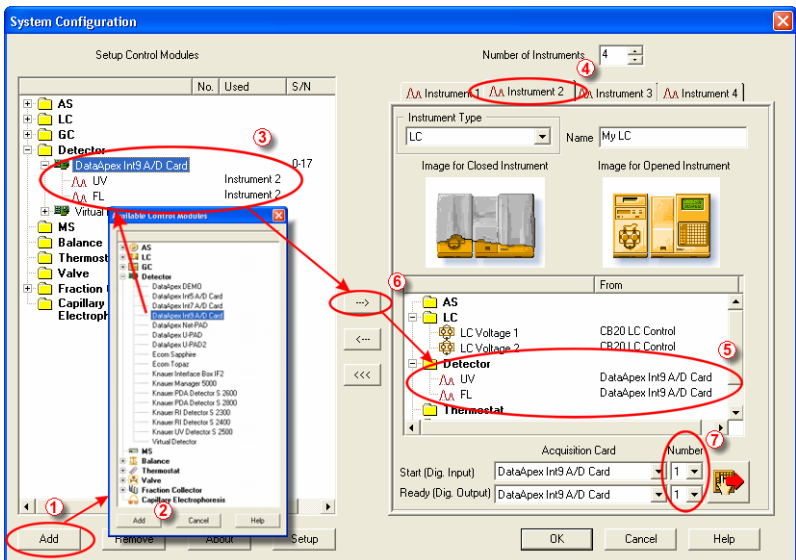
System Configuration

Setup Control Modules

| | No. | Used | S/N |
|---|---|---|---|
| AS | | | |
| LC | | | |
| GC | | | |
| Detector | | | |
| DataApex Int9 A/D Card | | | 0-17 |
| UV | | Instrument 2 | |
| FL | | Instrument 2 | |
| Virtual | | | |
| MS | | | |
| Balance | | | |
| Thermost | | | |
| Valve | | | |
| Fraction | | | |
| Capillary Electroph | | | |

Available Control Modules

AS
LC
GC
Detector
DataApex DEMO
DataApex Int5 A/D Card
DataApex Int7 A/D Card
DataApex Int9 A/D Card
DataApex Net-PAD
DataApex U-PAD
DataApex U-PAD2
Ecom Sapphire
Ecom Topaz
Knauer Interface Box IF2
Knauer Manager 5000
Knauer PDA Detector S 2600
Knauer PDA Detector S 2800
Knauer RI Detector S 2300
Knauer RI Detector S 2400
Knauer UV Detector S 2500
Virtual Detector
MS
Balance
Thermostat
Valve
Fraction Collector
Capillary Electrophoresis

Add Cancel Help

1 2 3

Add Remove About Setup

Number of Instruments 4

4

Instrument 1 Instrument 2 Instrument 3 Instrument 4

Instrument Type
LC
Name My LC

Image for Closed Instrument
Image for Opened Instrument

6

--->
<---
<<<

| | From |
|---|---|
| AS | |
| LC | |
| LC Voltage 1 | CB20 LC Control |
| LC Voltage 2 | CB20 LC Control |
| Detector | |
| UV | DataApex Int9 A/D Card |
| FL | DataApex Int9 A/D Card |
| Thermostat | |

5

Acquisition Card
Number
7
Start (Dig. Input) DataApex Int9 A/D Card 1
Ready (Dig. Output) DataApex Int9 A/D Card 1

OK Cancel Help